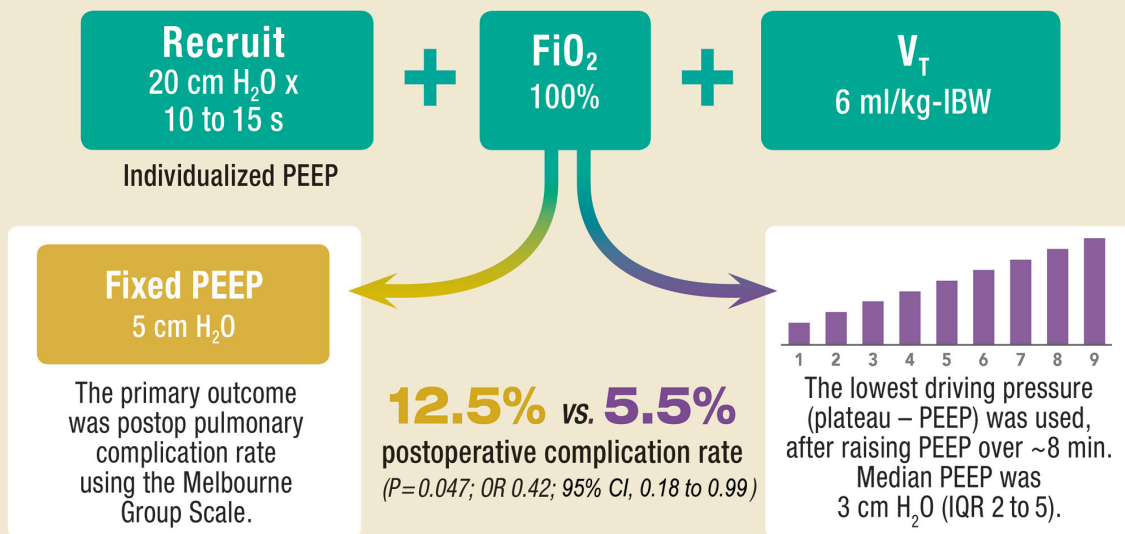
Recruit
20 cm $H_2O$ x
10 to 15 s

+

$FiO_2$
100%

+

$V_T$
6 ml/kg-IBW

Individualized PEEP

Fixed PEEP
5 cm $H_2O$

The primary outcome was postop pulmonary complication rate using the Melbourne Group Scale.

12.5% vs. 5.5%
postoperative complication rate
(P = 0.047; OR 0.42; 95% CI, 0.18 to 0.99)

1 2 3 4 5 6 7 8 9

The lowest driving pressure (plateau – PEEP) was used, after raising PEEP over ~8 min. Median PEEP was 3 cm $H_2O$ (IQR 2 to 5).